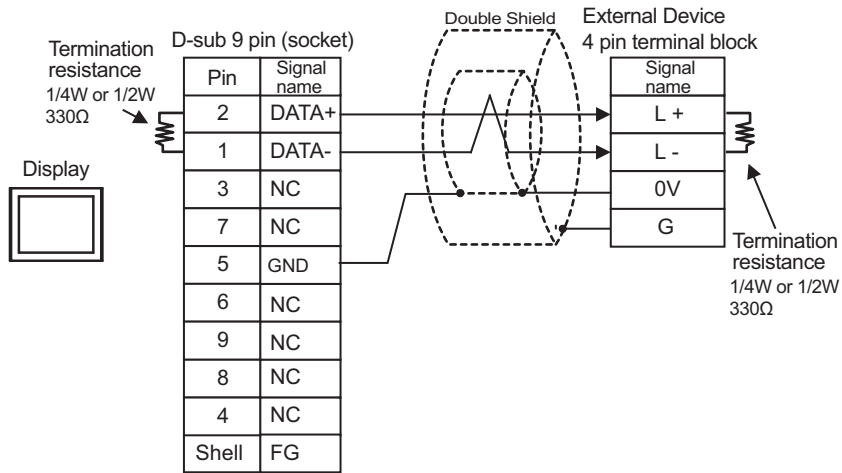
Termination resistance
1/4W or 1/2W
330Ω

Display

D-sub 9 pin (socket)

| Pin | Signal name |
|---|---|
| 2 | DATA+ |
| 1 | DATA- |
| 3 | NC |
| 7 | NC |
| 5 | GND |
| 6 | NC |
| 9 | NC |
| 8 | NC |
| 4 | NC |
| Shell | FG |

Double Shield

External Device
4 pin terminal block

| Signal name |
|---|
| L + |
| L - |
| 0V |
| G |

Termination resistance
1/4W or 1/2W
330Ω